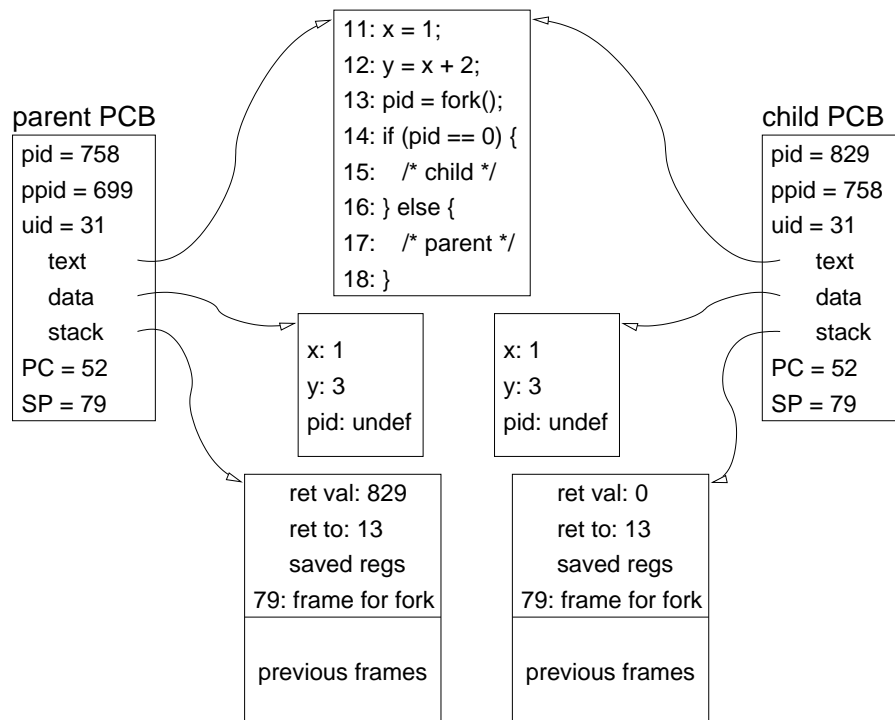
11: x = 1;
12: y = x + 2;
13: pid = fork();
14: if (pid == 0) {
15: /* child */
16: } else {
17: /* parent */
18: }

parent PCB
pid = 758
ppid = 699
uid = 31
text
data
stack
PC = 52
SP = 79

child PCB
pid = 829
ppid = 758
uid = 31
text
data
stack
PC = 52
SP = 79

x: 1
y: 3
pid: undef

x: 1
y: 3
pid: undef

ret val: 829
ret to: 13
saved regs
79: frame for fork
previous frames

ret val: 0
ret to: 13
saved regs
79: frame for fork
previous frames